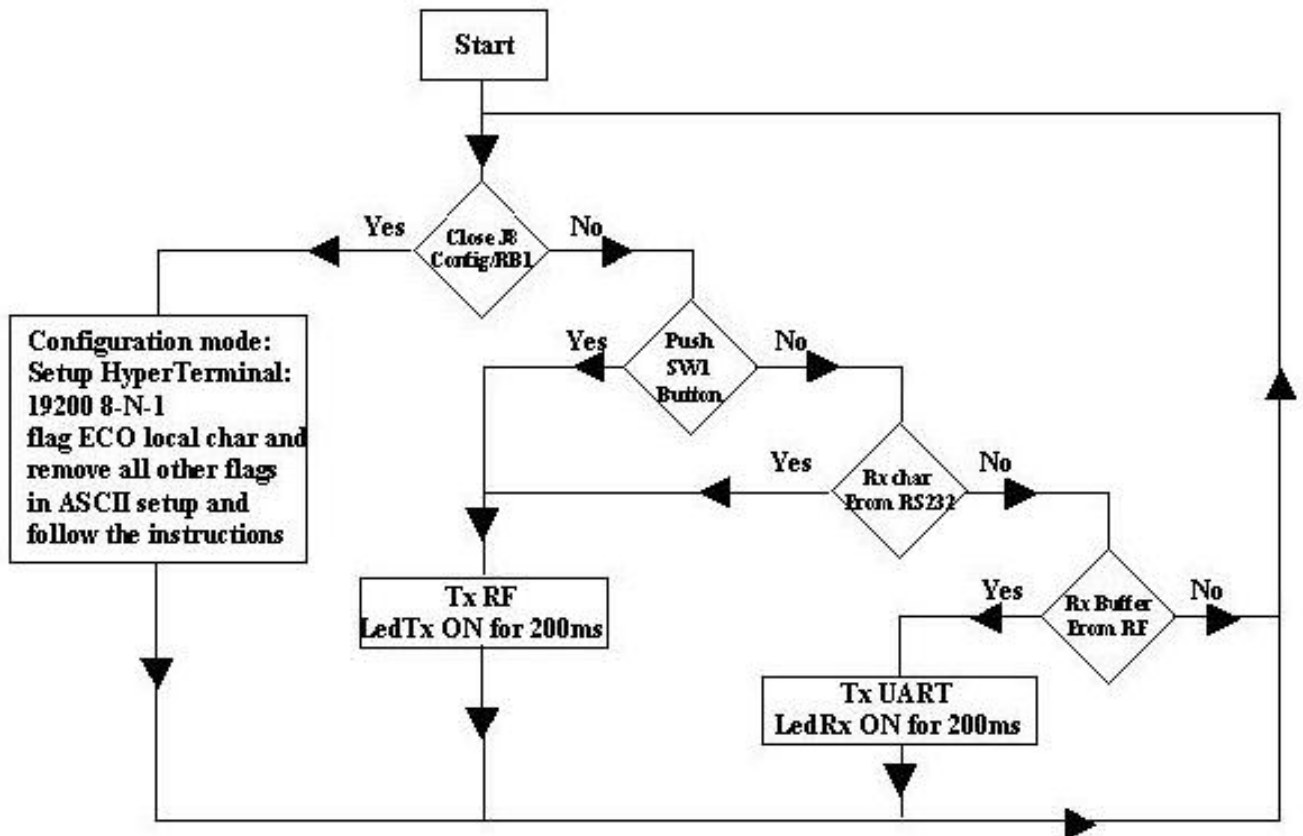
Start

Yes

Close J8 Config/RB1

No

Configuration mode: Setup HyperTerminal: 19200 8-N-1 flag ECO local char and remove all other flags in ASCII setup and follow the instructions

Yes

Push SW1 Button

No

Yes

Rx char From RS232

No

Tx RF LedTx ON for 200ms

Yes

Rx Buffer From RF

No

Tx UART LedRx ON for 200ms